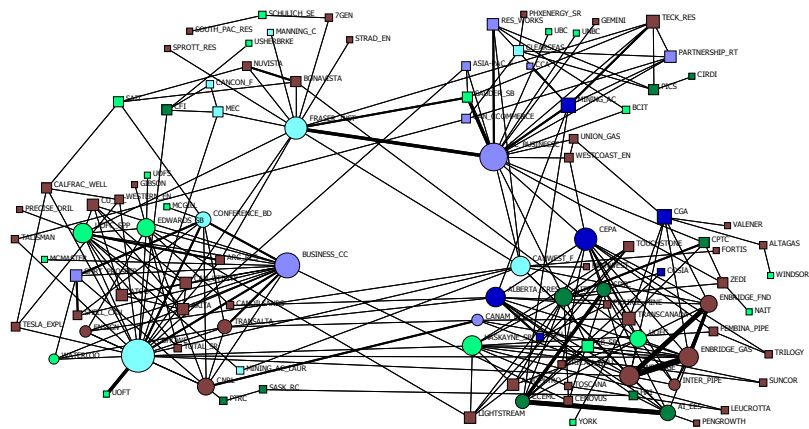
SCHULICH_SE
7GEN
SOUTH_PAC_RES
MANNING_C
SPROTT_RES
USHERBRKE
STRAD_EN
NUVISTA
BONAVISTA
CANCON_F
SAIT
EFI
MEC
FRASER_INST
PHXENERGY_SR
RES_WORKS
UBC
UNBC
GEMINI
TECK_RES
PARTNERSHIP_RT
ASIA-PAC
BANKER_SB
CANADA_COMMERCE
PICS
CIRDI
BCIT
BUSINESS
UNION_GAS
WESTCOAST_EN
CALFRAC_WELL
GIBSON
UDFS
PRECISE_DRIL
MCGILL
EDWARDS_SB
CONFERENCE_BD
TALISMAN
MCMASTER
BUSINESS_CC
TESLA_EXPL
TRANSALTA
CANWEST_F
CEPA
TOUCHSTONE
CGA
VALENER
CPTC
FORTIS
ALTAGAS
WINDSOR
ZEDI
ALBERTA_RES
CANAM
HASKAYNE_SB
TRANSCANADA
ENBRIDGE_FND
NAIT
PEMBINA_PIPE
ENBRIDGE_GAS
TRILOGY
INTER_PIPE
SUNCOR
MINING_AC_LAUR
SASK_RC
PTRC
CNRL
UOFT
WATERLOO
LIGHTSTREAM
TOSCANA
CENOVUS
YORK
LEUCROTTA
PENGROWTH